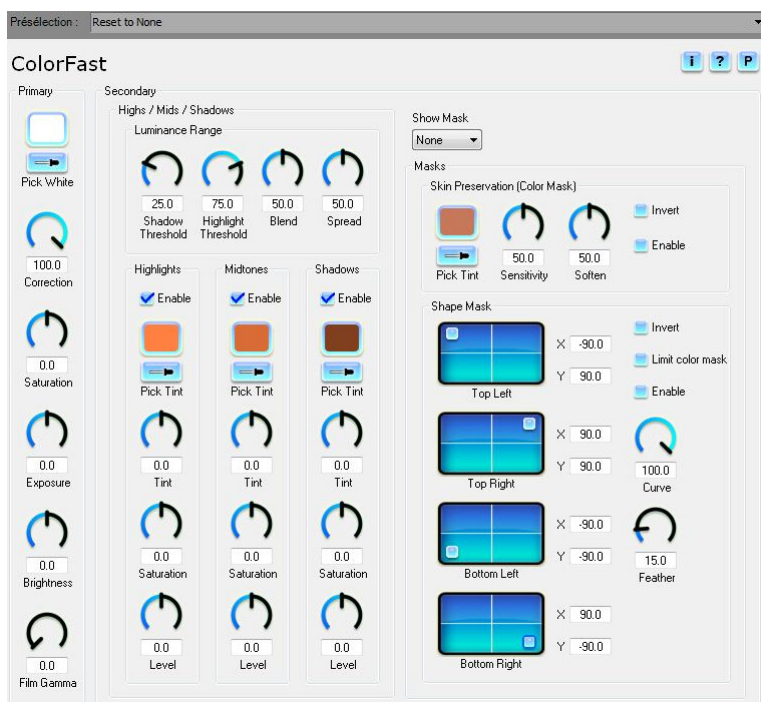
Présélection : Reset to None

ColorFast

i ? P

Primary

Pick White

100.0
Correction

0.0
Saturation

0.0
Exposure

0.0
Brightness

0.0
Film Gamma

Secondary

Highs / Mids / Shadows

Luminance Range

25.0
Shadow Threshold

75.0
Highlight Threshold

50.0
Blend

50.0
Spread

Highlights

Enable

Pick Tint

0.0
Tint

0.0
Saturation

0.0
Level

Midtones

Enable

Pick Tint

0.0
Tint

0.0
Saturation

0.0
Level

Shadows

Enable

Pick Tint

0.0
Tint

0.0
Saturation

0.0
Level

Show Mask

None

Masks

Skin Preservation (Color Mask)

Pick Tint

50.0
Sensitivity

50.0
Soften

Invert

Enable

Shape Mask

Top Left
X -90.0
Y 90.0

Invert

Limit color mask

Enable

Top Right
X 90.0
Y 90.0

100.0
Curve

Bottom Left
X -90.0
Y -90.0

15.0
Feather

Bottom Right
X 90.0
Y -90.0